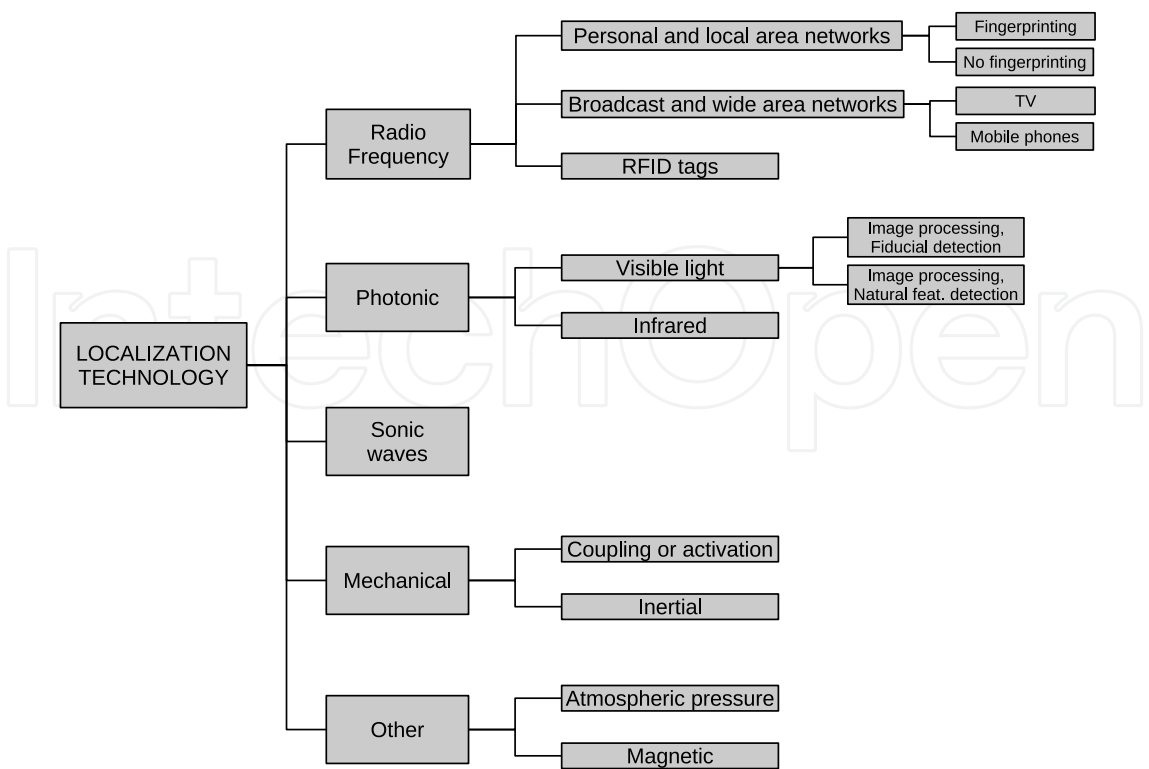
LOCALIZATION TECHNOLOGY

Radio Frequency

Personal and local area networks

Fingerprinting

No fingerprinting

Broadcast and wide area networks

TV

Mobile phones

RFID tags

Photonic

Visible light

Image processing, Fiducial detection

Image processing, Natural feat. detection

Infrared

Sonic waves

Mechanical

Coupling or activation

Inertial

Other

Atmospheric pressure

Magnetic

IntechOpen